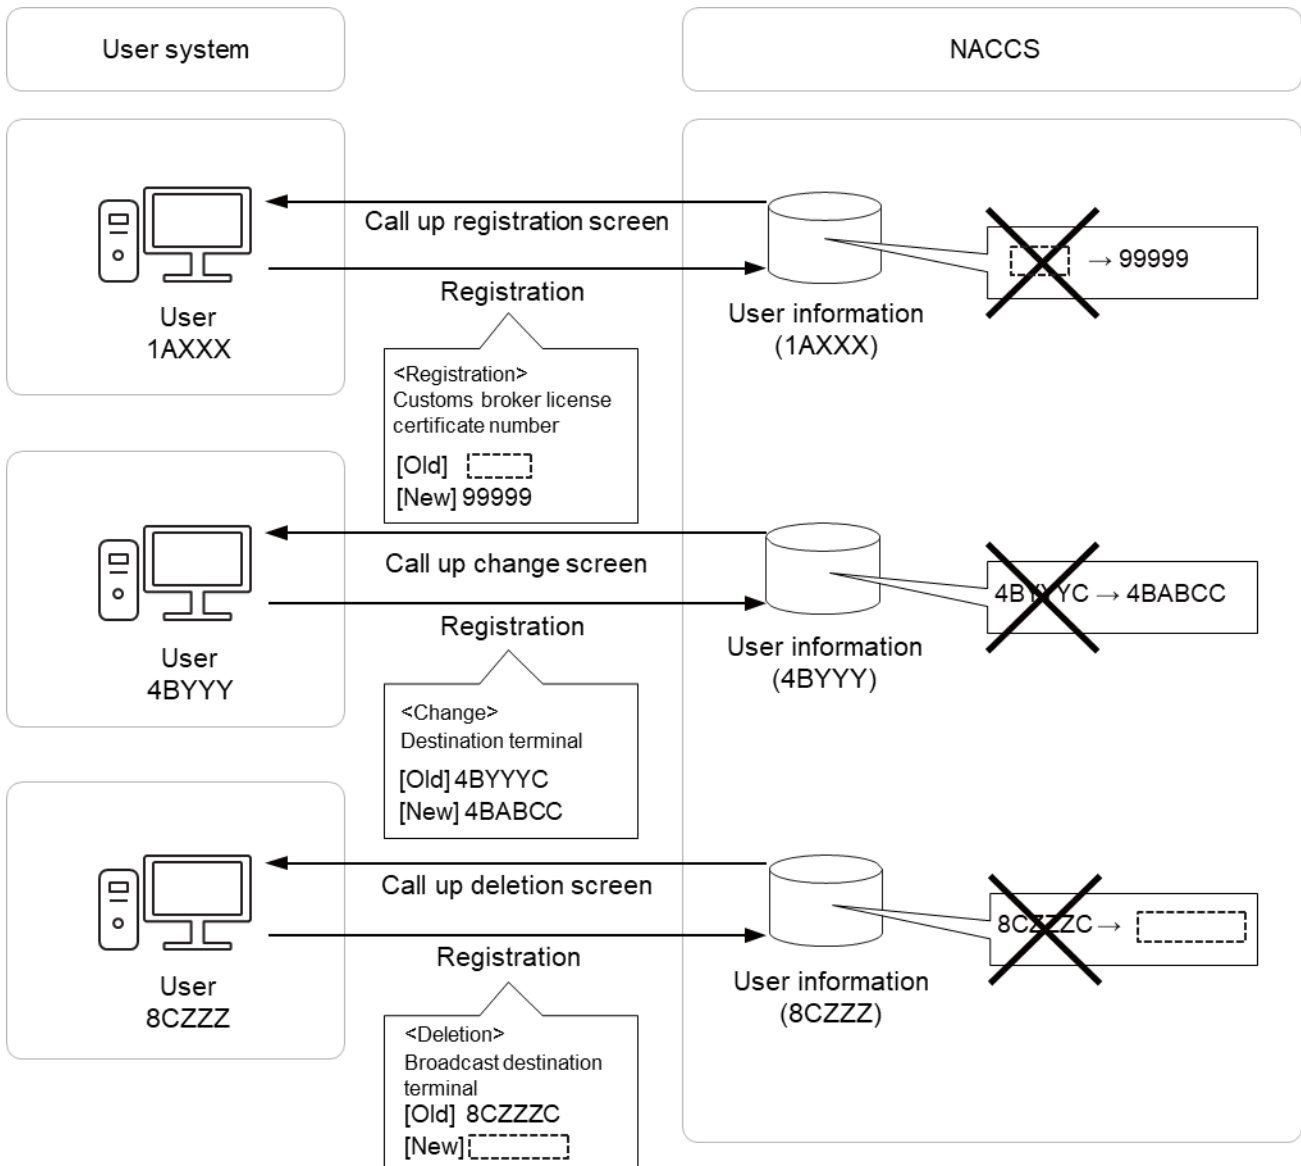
User system

NACCS

Call up registration screen

Registration

User
1AXXX

User information
(1AXXX)

→ 99999

<Registration>
Customs broker license certificate number
[Old]
[New] 99999

Call up change screen

Registration

User
4BYYY

User information
(4BYYY)

4B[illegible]YC → 4BABCC

<Change>
Destination terminal
[Old] 4BYYYC
[New] 4BABCC

Call up deletion screen

Registration

User
8CZZZ

User information
(8CZZZ)

8C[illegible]ZC →

<Deletion>
Broadcast destination terminal
[Old] 8CZZZC
[New]